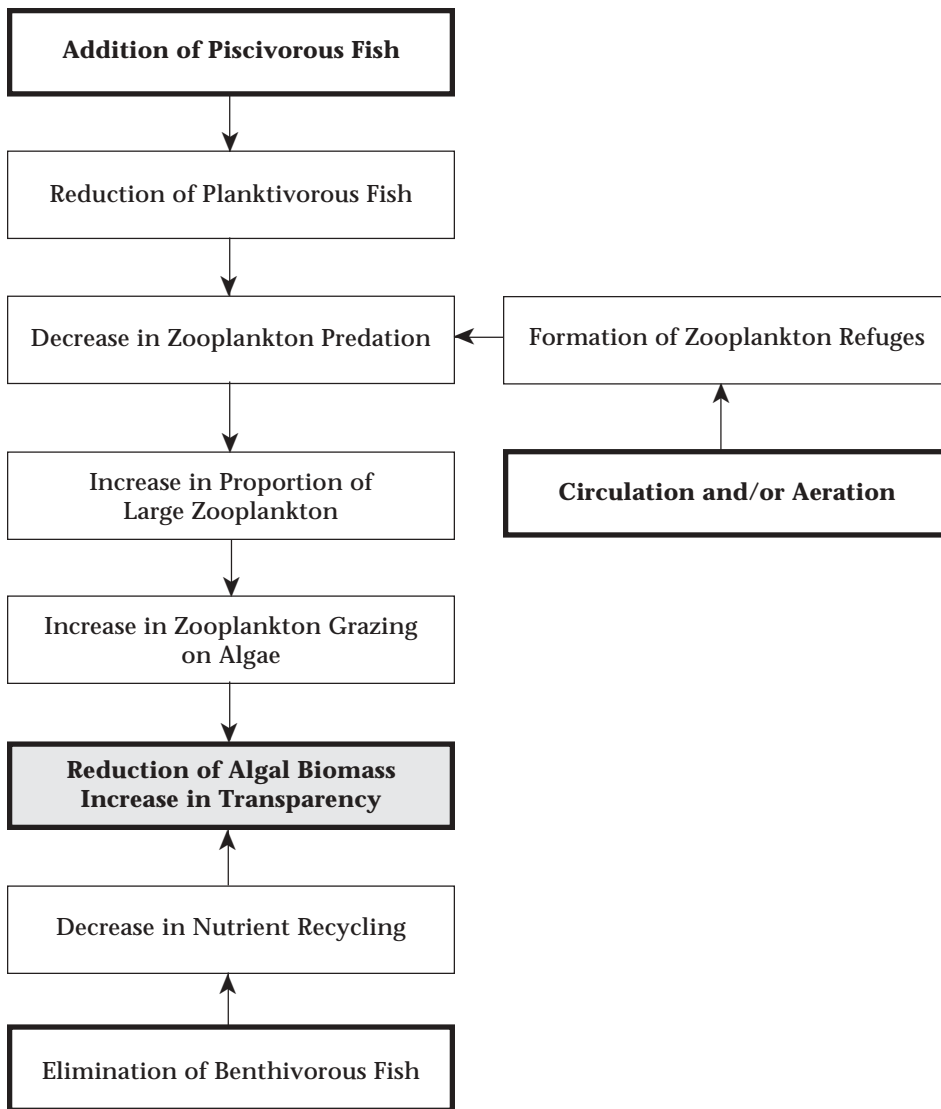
Addition of Piscivorous Fish

Reduction of Planktivorous Fish

Decrease in Zooplankton Predation

Formation of Zooplankton Refuges

Increase in Proportion of Large Zooplankton

Circulation and/or Aeration

Increase in Zooplankton Grazing on Algae

Reduction of Algal Biomass
Increase in Transparency

Decrease in Nutrient Recycling

Elimination of Benthivorous Fish